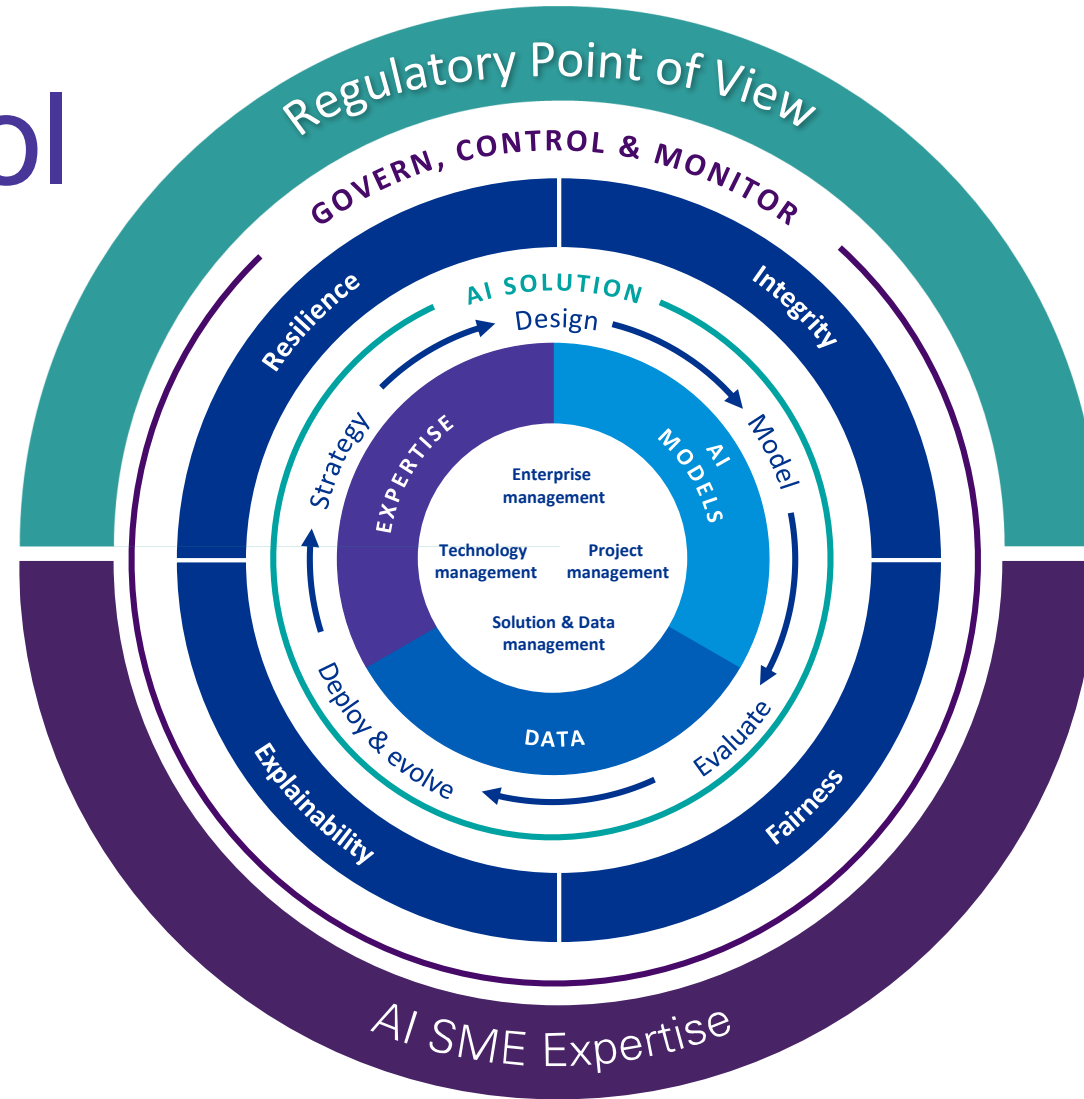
ol

Regulatory Point of View

GOVERN, CONTROL & MONITOR

Resilience

Integrity

AI SOLUTION

Design

Model

Evaluate

Deploy & evolve

Strategy

EXPERTISE

AI MODELS

DATA

Enterprise management

Technology management

Project management

Solution & Data management

Explainability

Fairness

AI SME Expertise